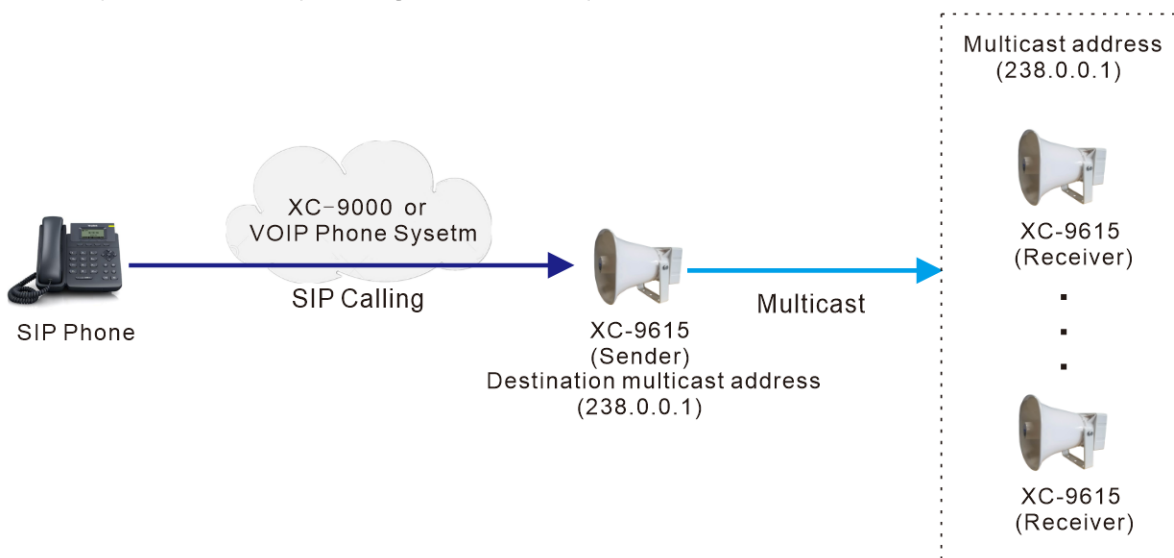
XC-9000 or VOIP Phone Sysetm

SIP Calling

SIP Phone

XC-9615 (Sender)

Destination multicast address (238.0.0.1)

Multicast

Multicast address (238.0.0.1)

XC-9615 (Receiver)

.
.
.

XC-9615 (Receiver)